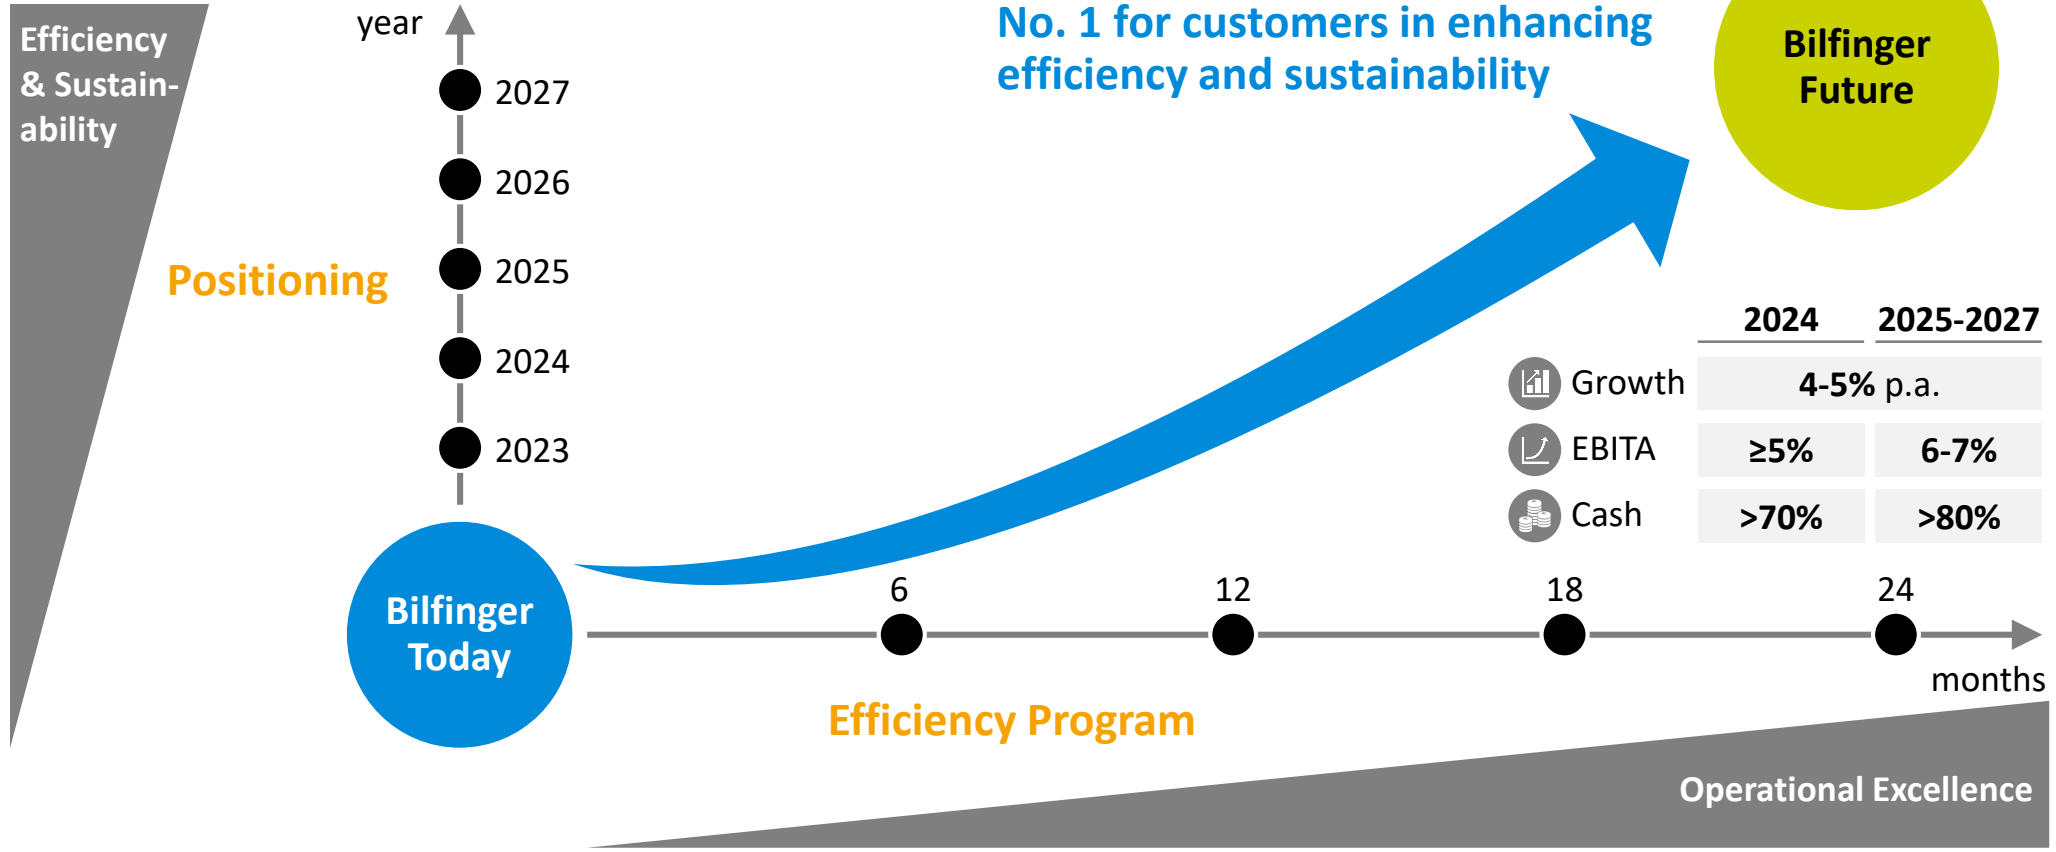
Efficiency & Sustainability

year

2027

2026

2025

2024

2023

Positioning

No. 1 for customers in enhancing efficiency and sustainability

Bilfinger Future

| | 2024 | 2025-2027 |
|---|---|---|
| Growth | 4-5% p.a. | |
| EBITA | ≥5% | 6-7% |
| Cash | >70% | >80% |

Bilfinger Today

6

12

18

24

months

Efficiency Program

Operational Excellence